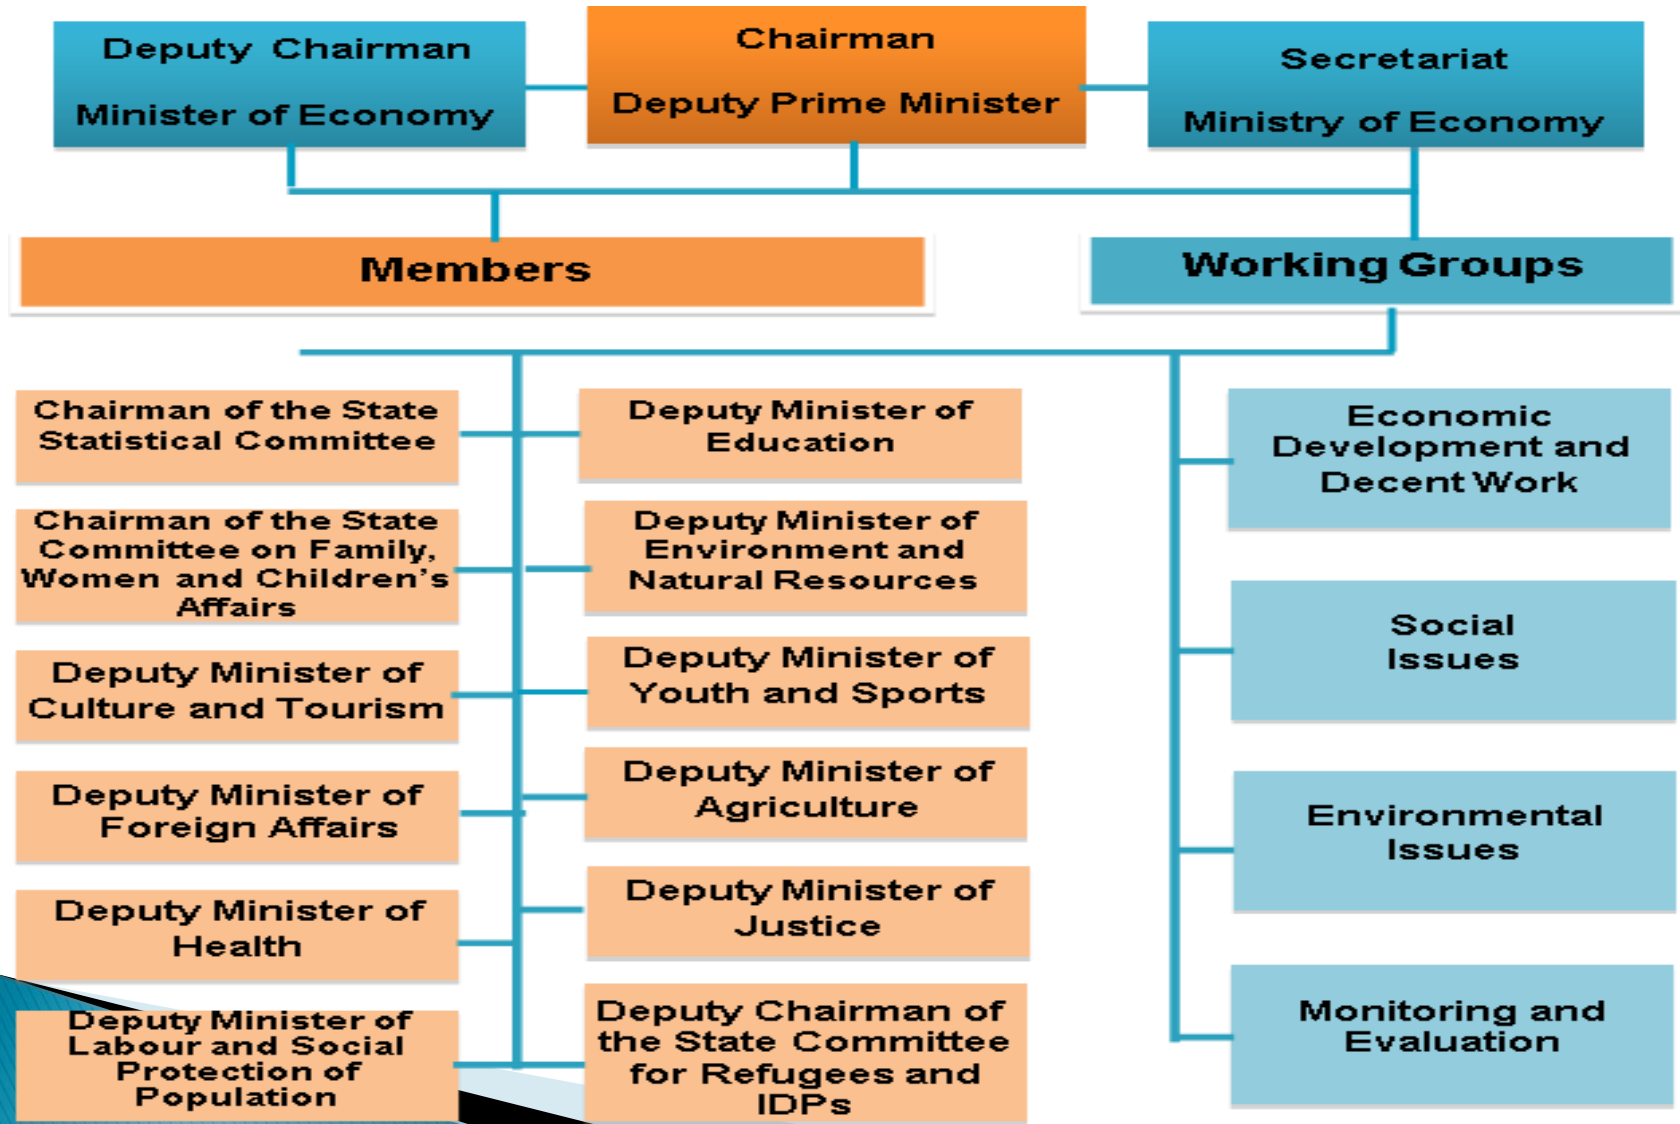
Deputy Chairman

Minister of Economy

Chairman

Deputy Prime Minister

Secretariat

Ministry of Economy

Members

Working Groups

Chairman of the State Statistical Committee

Chairman of the State Committee on Family, Women and Children's Affairs

Deputy Minister of Culture and Tourism

Deputy Minister of Foreign Affairs

Deputy Minister of Health

Deputy Minister of Labour and Social Protection of Population

Deputy Minister of Education

Deputy Minister of Environment and Natural Resources

Deputy Minister of Youth and Sports

Deputy Minister of Agriculture

Deputy Minister of Justice

Deputy Chairman of the State Committee for Refugees and IDPs

Economic Development and Decent Work

Social Issues

Environmental Issues

Monitoring and Evaluation